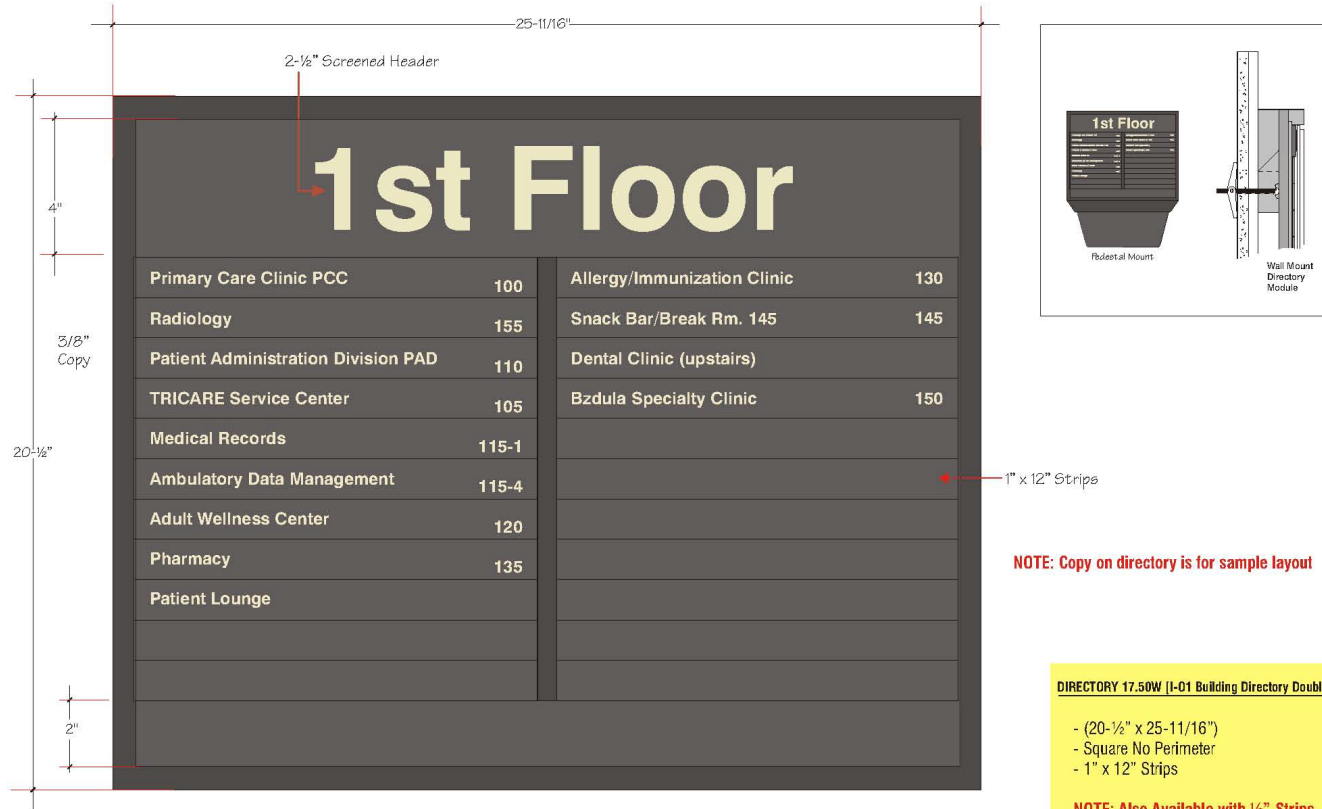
25-11/16"

2-½" Screened Header

1st Floor

4"

3/8" Copy

20-½"

2"

| | | | |
|---|---|---|---|
| Primary Care Clinic PCC | 100 | Allergy/Immunization Clinic | 130 |
| Radiology | 155 | Snack Bar/Break Rm. 145 | 145 |
| Patient Administration Division PAD | 110 | Dental Clinic (upstairs) | |
| TRICARE Service Center | 105 | Bzdula Specialty Clinic | 150 |
| Medical Records | 115-1 | | |
| Ambulatory Data Management | 115-4 | | |
| Adult Wellness Center | 120 | | |
| Pharmacy | 135 | | |
| Patient Lounge | | | |

1" x 12" Strips

1st Floor

Pedestal Mount

Wall Mount Directory Module

NOTE: Copy on directory is for sample layout

DIRECTORY 17.50W [I-01 Building Directory Doubl

- (20-½" x 25-11/16")
- Square No Perimeter
- 1" x 12" Strips

NOTE: Also Available with ¼" Strips